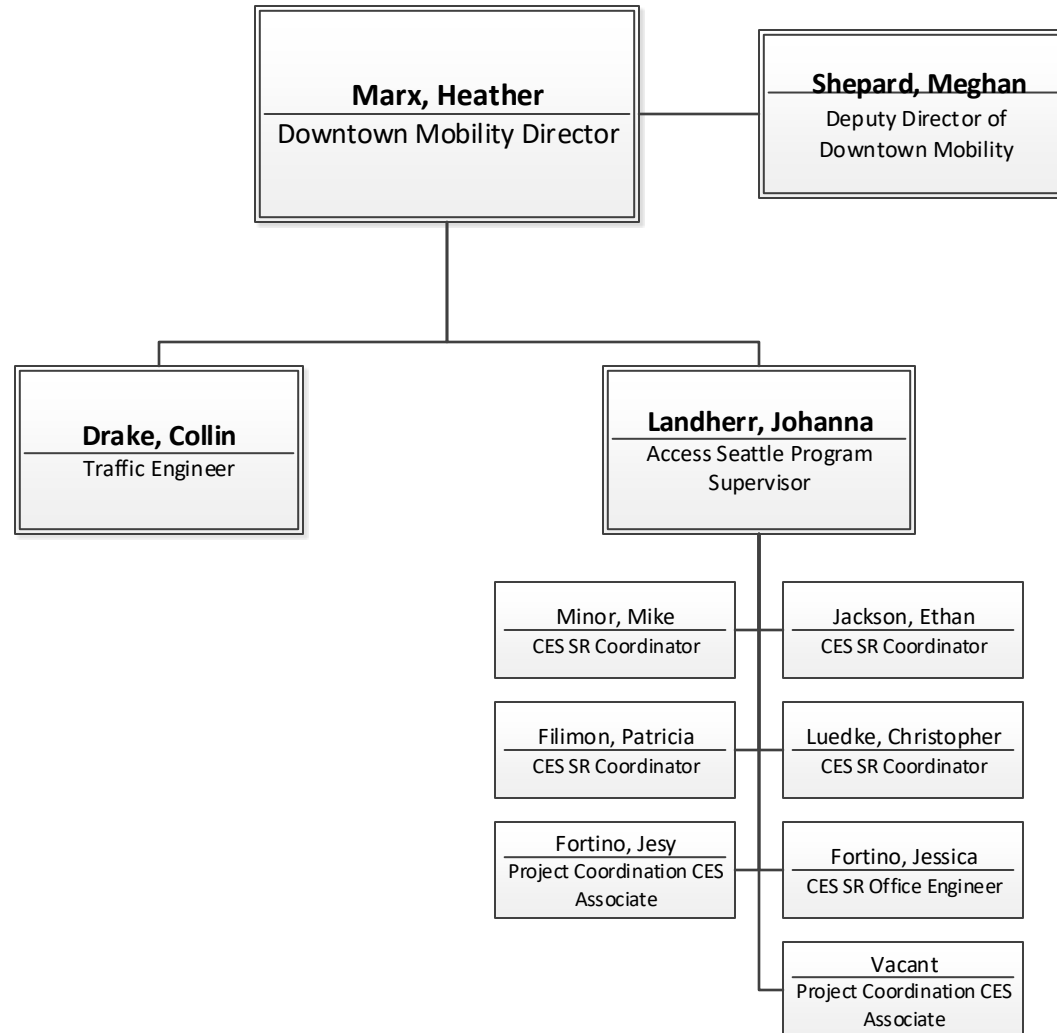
Marx, Heather
Downtown Mobility Director

Shepard, Meghan
Deputy Director of Downtown Mobility

Drake, Collin
Traffic Engineer

Landherr, Johanna
Access Seattle Program Supervisor

Minor, Mike
CES SR Coordinator

Jackson, Ethan
CES SR Coordinator

Filimon, Patricia
CES SR Coordinator

Luedke, Christopher
CES SR Coordinator

Fortino, Jesy
Project Coordination CES Associate

Fortino, Jessica
CES SR Office Engineer

Vacant
Project Coordination CES Associate